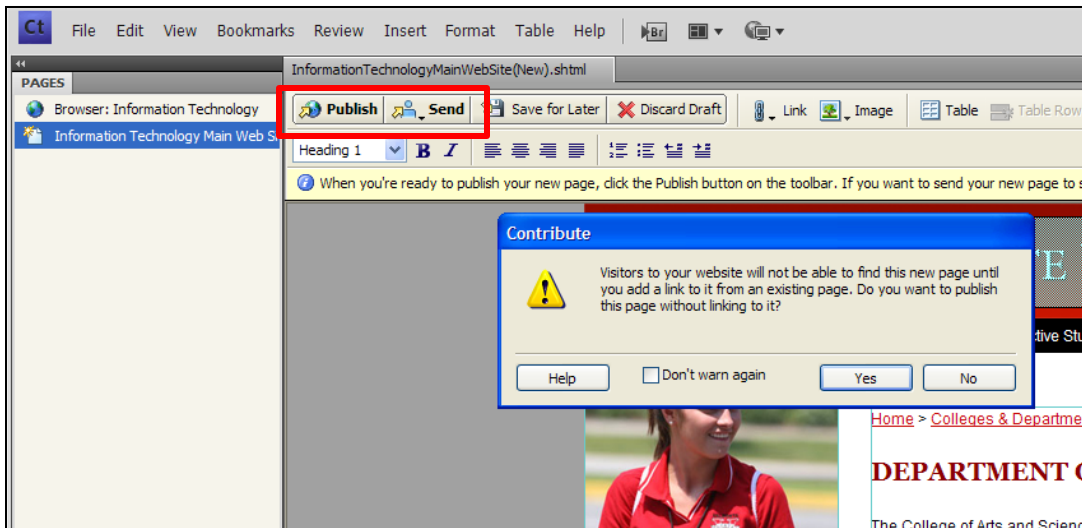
Ct File Edit View Bookmarks Review Insert Format Table Help Br

PAGES

Browser: Information Technology

Information Technology Main Web S

InformationTechnologyMainWebSite(New).shtml

Publish Send Save for Later Discard Draft Link Image Table Table Row

Heading 1 B I

When you're ready to publish your new page, click the Publish button on the toolbar. If you want to send your new page to s

Contribute

Visitors to your website will not be able to find this new page until you add a link to it from an existing page. Do you want to publish this page without linking to it?

Help Don't warn again Yes No

tive Stu

Home > Colleges & Departme

DEPARTMENT C

The College of Arts and Scienc